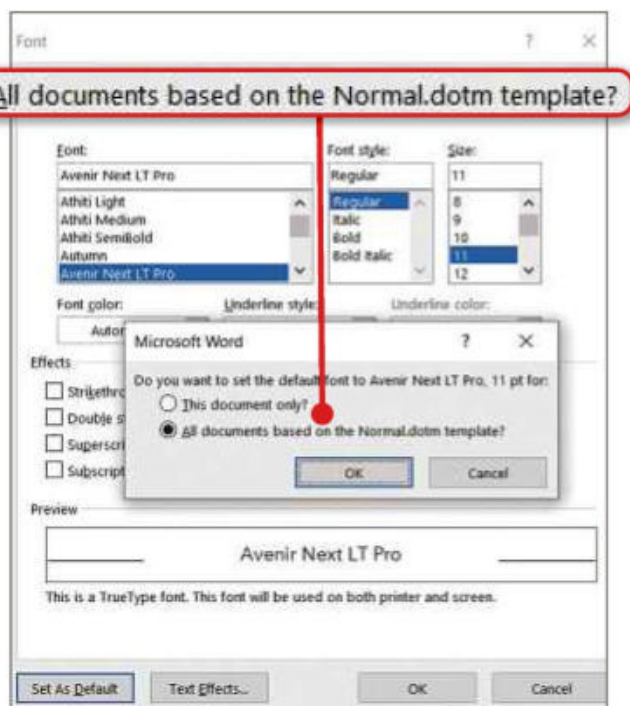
Font

?

×

ll documents based on the Normal.dotm template?

Font:

Avenir Next LT Pro

Athiti Light
Athiti Medium
Athiti SemiBold
Autumn
Avenir Next LT Pro

Font style:

Regular

Regular
Italic
Bold
Bold Italic

Size:

11

8
9
10
11
12

Font color:

Auto

Underline style:

Underline color:

Effects

Strikethro

Double s

Superscri

Subscript

Microsoft Word

?

×

Do you want to set the default font to Avenir Next LT Pro, 11 pt for:

This document only?

All documents based on the Normal.dotm template?

OK

Cancel

Preview

Avenir Next LT Pro

This is a TrueType font. This font will be used on both printer and screen.

Set As Default

Text Effects...

OK

Cancel